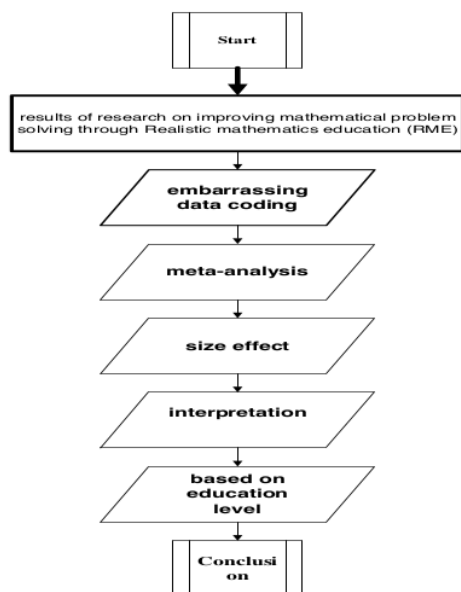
Start

results of research on improving mathematical problem solving through Realistic mathematics education (RME)

embarrassing data coding

meta-analysis

size effect

interpretation

based on education level

Conclusi on